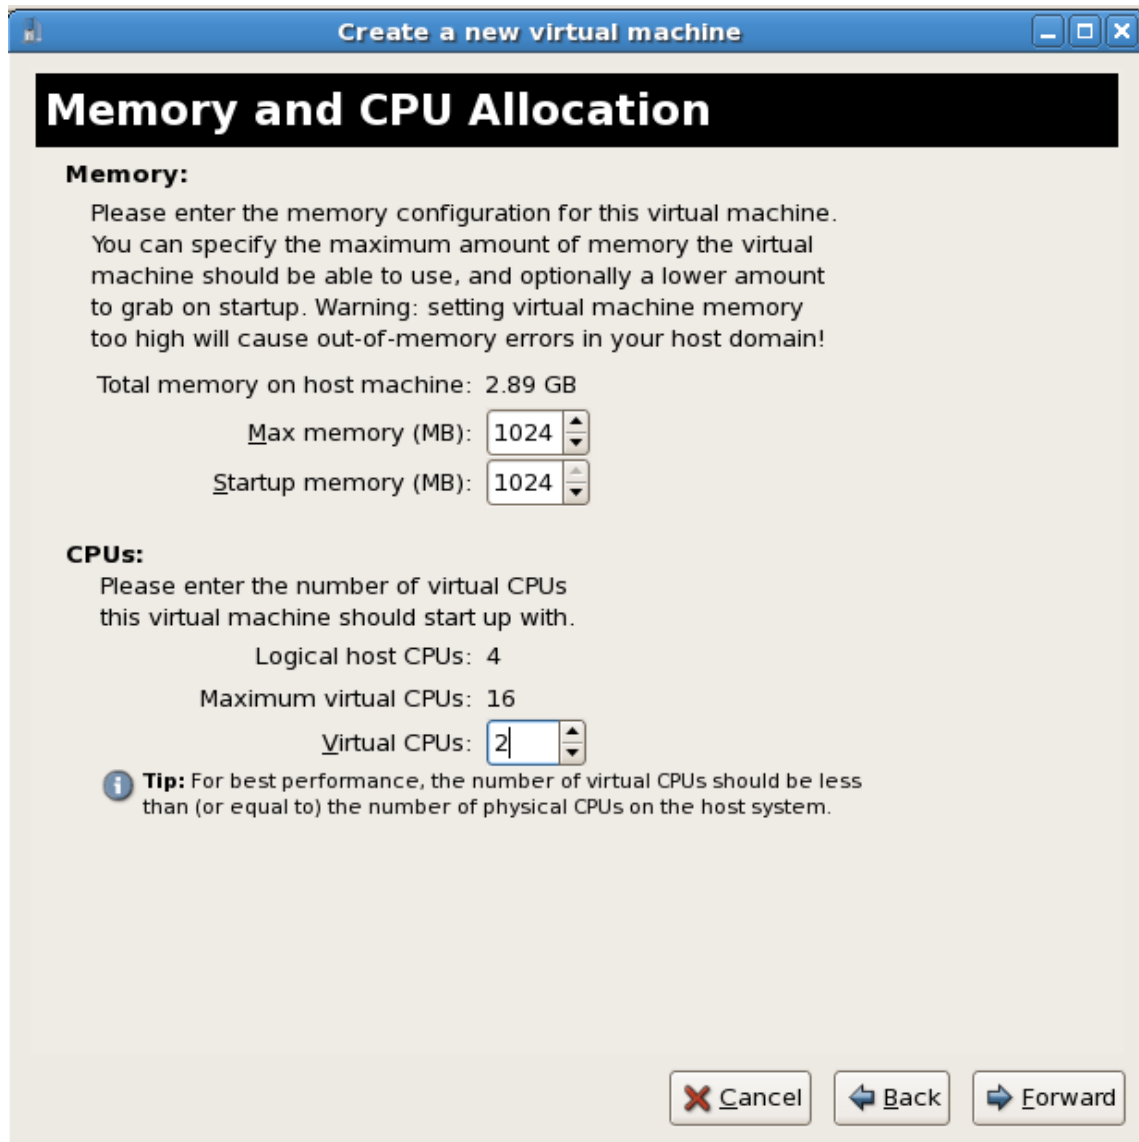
Create a new virtual machine

Memory and CPU Allocation

Memory:

Please enter the memory configuration for this virtual machine. You can specify the maximum amount of memory the virtual machine should be able to use, and optionally a lower amount to grab on startup. Warning: setting virtual machine memory too high will cause out-of-memory errors in your host domain!

Total memory on host machine: 2.89 GB

Max memory (MB): 1024

Startup memory (MB): 1024

CPUs:

Please enter the number of virtual CPUs this virtual machine should start up with.

Logical host CPUs: 4

Maximum virtual CPUs: 16

Virtual CPUs: 2

Tip: For best performance, the number of virtual CPUs should be less than (or equal to) the number of physical CPUs on the host system.

Cancel

Back

Forward